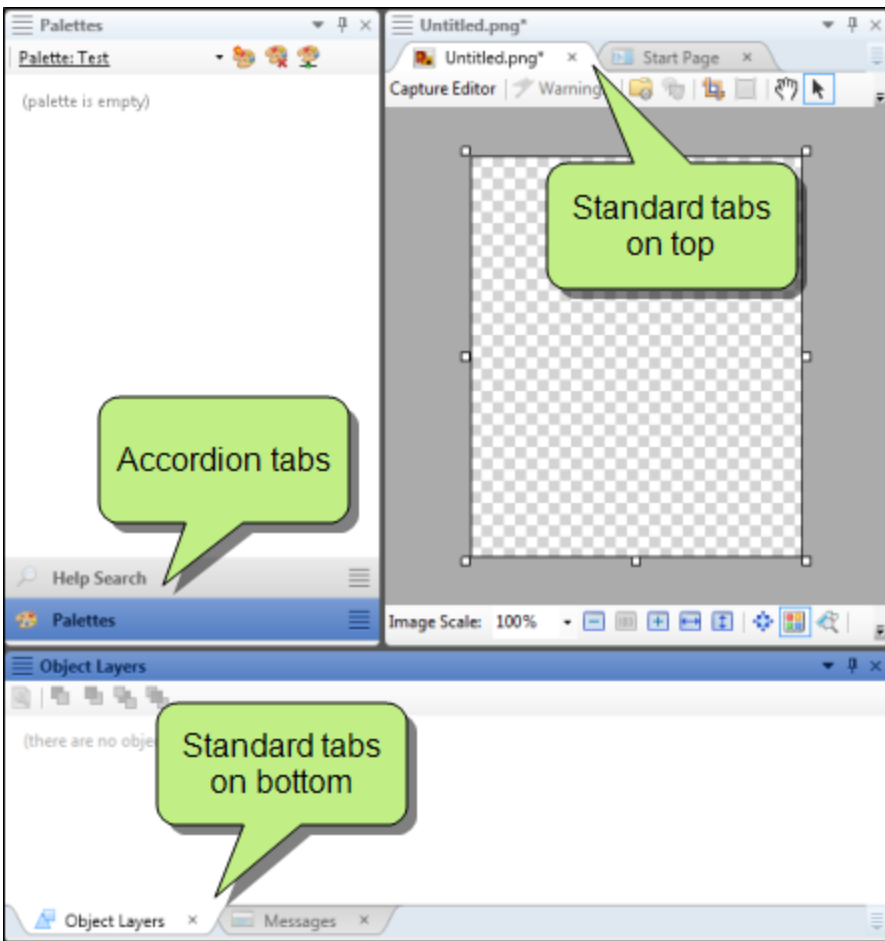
Palettes

Palette: Test

(palette is empty)

Untitled.png*

Untitled.png* ×

Start Page ×

Capture Editor

Warning

Standard tabs on top

Accordion tabs

Help Search

Palettes

Image Scale: 100%

Object Layers

(there are no obje

Standard tabs on bottom

Object Layers ×

Messages ×